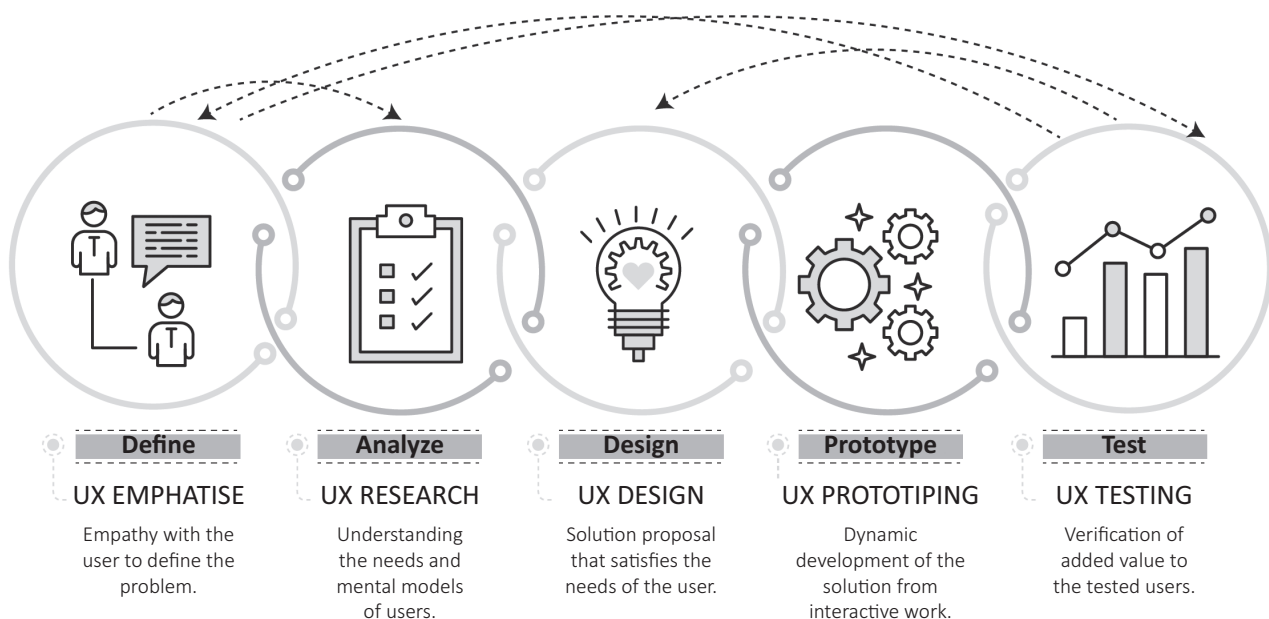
Define
UX EMPHATISE
Empathy with the user to define the problem.

Analyze
UX RESEARCH
Understanding the needs and mental models of users.

Design
UX DESIGN
Solution proposal that satisfies the needs of the user.

Prototype
UX PROTOTIPING
Dynamic development of the solution from interactive work.

Test
UX TESTING
Verification of added value to the tested users.